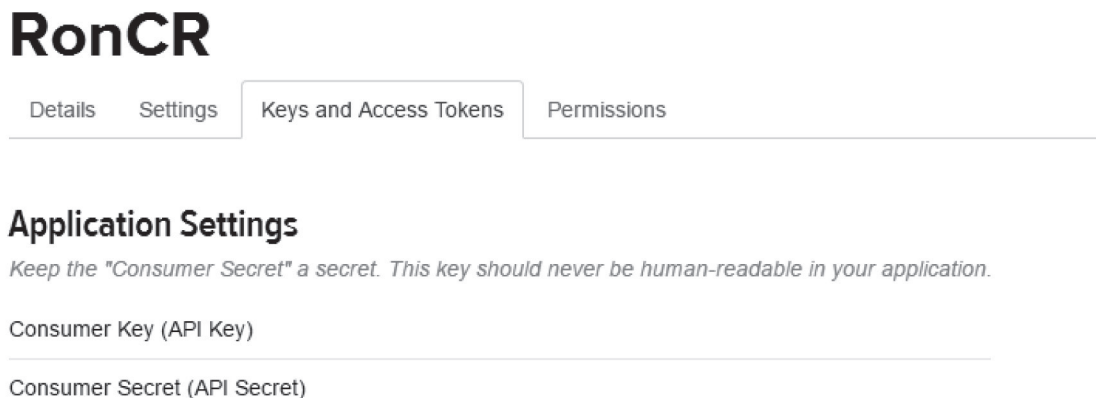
RonCR

Details Settings Keys and Access Tokens Permissions

Application Settings

Keep the "Consumer Secret" a secret. This key should never be human-readable in your application.

Consumer Key (API Key)

Consumer Secret (API Secret)